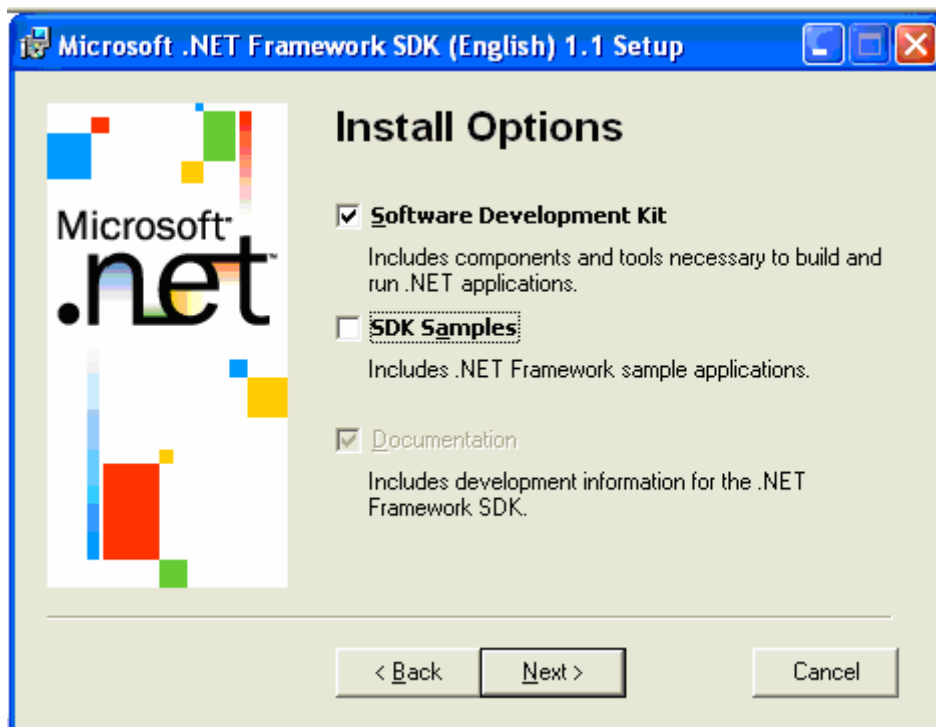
Microsoft .NET Framework SDK (English) 1.1 Setup

Microsoft® .net

Install Options

Software Development Kit

Includes components and tools necessary to build and run .NET applications.

SDK Samples

Includes .NET Framework sample applications.

Documentation

Includes development information for the .NET Framework SDK.

< Back

Next >

Cancel